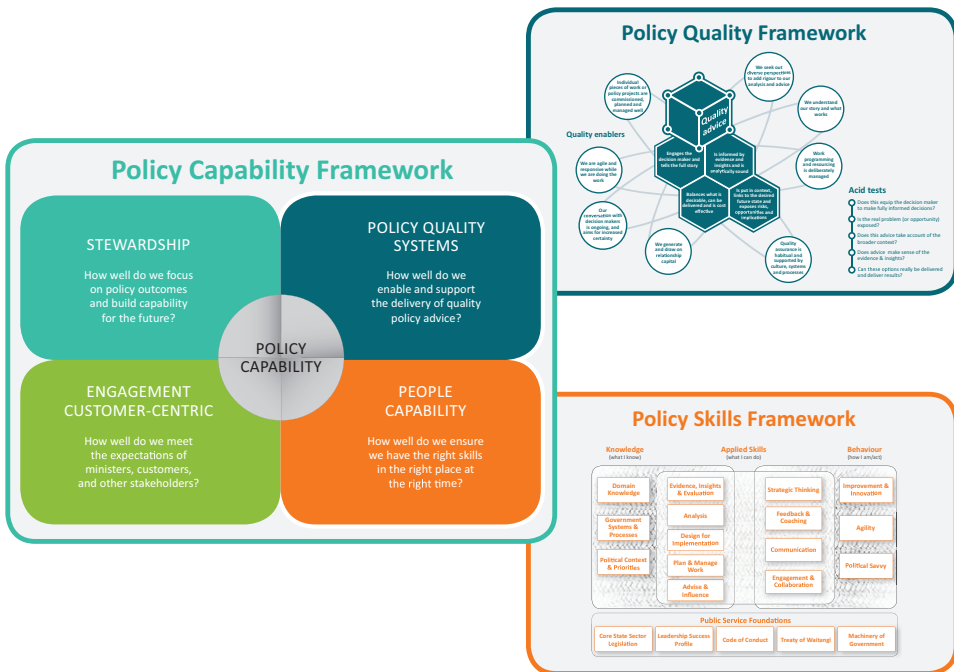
Policy Quality Framework

Quality advice

Individual pieces of work or policy projects are commissioned, planned and managed well

We seek out diverse perspectives to add rigour to our analysis and advice

We understand our story and what works

Work programming and resourcing is deliberately managed

Quality enablers

We are agile and responsive while we are doing the work

Our conversation with decision makers is ongoing, and aims for increased certainty

We generate and draw on relationship capital

Quality assurance is habitual and supported by culture, systems and processes

Engages the decision maker and tells the full story

Is informed by evidence and insights and is analytically sound

Balances what is desirable, can be delivered and is cost effective

Is put in context, links to the desired future state and exposes risks, opportunities and implications

Acid tests

Does this equip the decision maker to make fully informed decisions?

Is the real problem (or opportunity) exposed?

Does this advice take account of the broader context?

Does advice make sense of the evidence & insights?

Can these options really be delivered and deliver results?

Policy Capability Framework

STEWARDSHIP

How well do we focus on policy outcomes and build capability for the future?

POLICY QUALITY SYSTEMS

How well do we enable and support the delivery of quality policy advice?

POLICY CAPABILITY

ENGAGEMENT CUSTOMER-CENTRIC

How well do we meet the expectations of ministers, customers, and other stakeholders?

PEOPLE CAPABILITY

How well do we ensure we have the right skills in the right place at the right time?

Policy Skills Framework

Knowledge (what I know)

Applied Skills (what I can do)

Behaviour (how I am/act)

Domain Knowledge

Government Systems & Processes

Political Context & Priorities

Evidence, Insights & Evaluation

Analysis

Design for Implementation

Plan & Manage Work

Advise & Influence

Strategic Thinking

Feedback & Coaching

Communication

Engagement & Collaboration

Improvement & Innovation

Agility

Political Savvy

Public Service Foundations

Core State Sector Legislation

Leadership Success Profile

Code of Conduct

Treaty of Waitangi

Machinery of Government